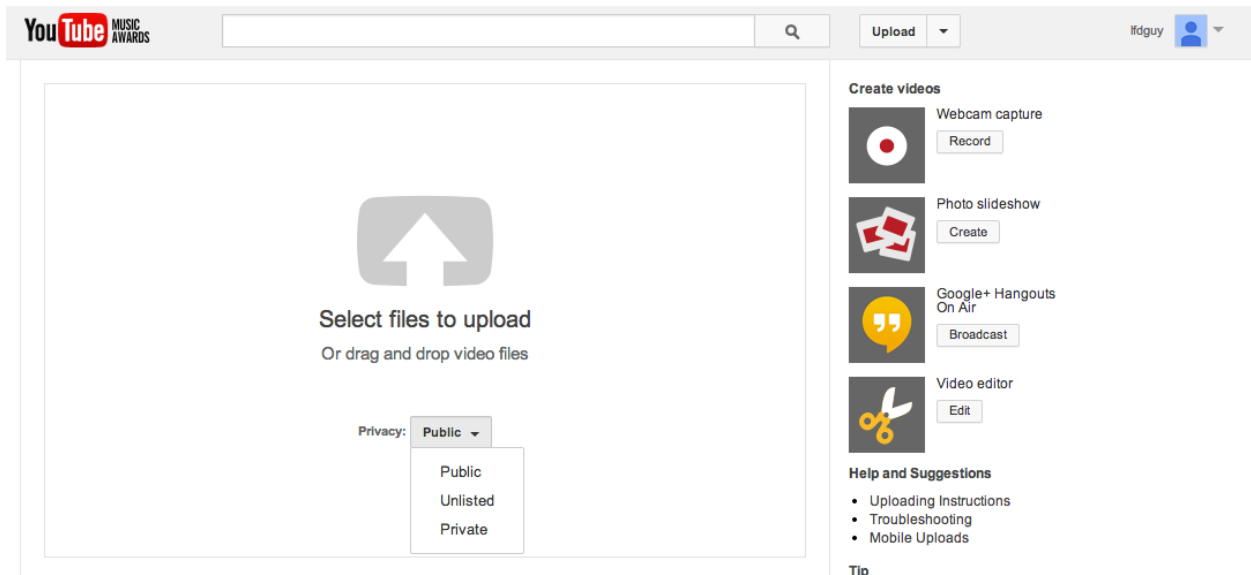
YouTube MUSIC AWARDS

Upload

lfdguy

Select files to upload

Or drag and drop video files

Privacy: Public

Public
Unlisted
Private

Create videos

Webcam capture
Record

Photo slideshow
Create

Google+ Hangouts On Air
Broadcast

Video editor
Edit

Help and Suggestions

- Uploading Instructions
- Troubleshooting
- Mobile Uploads

Tip